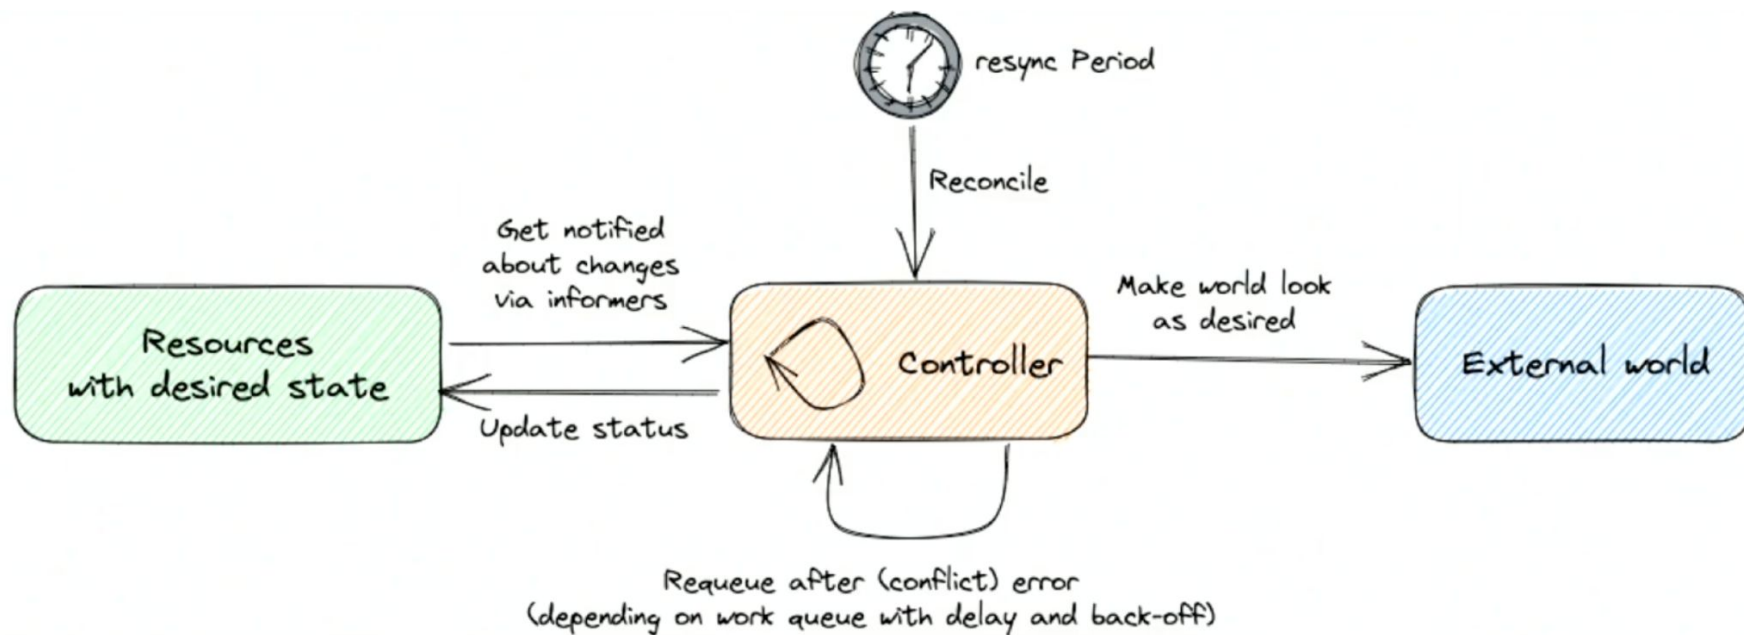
resync Period

Reconcile

Get notified about changes via informers

Resources with desired state

Update status

Controller

Make world look as desired

External world

Requeue after (conflict) error
(depending on work queue with delay and back-off)